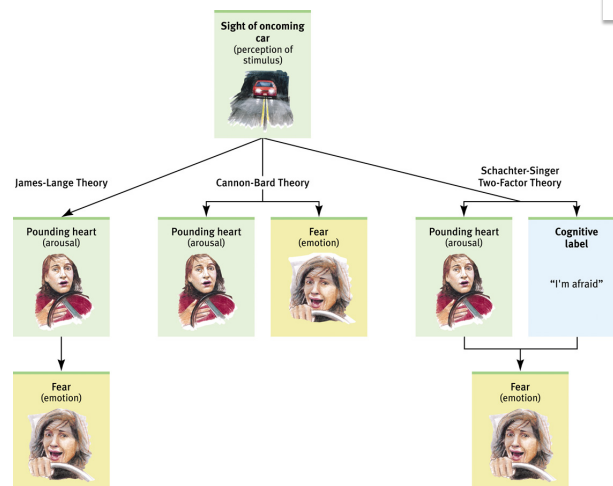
Sight of oncoming car
(perception of stimulus)

James-Lange Theory

Cannon-Bard Theory

Schachter-Singer Two-Factor Theory

Pounding heart
(arousal)

Pounding heart
(arousal)

Fear
(emotion)

Pounding heart
(arousal)

Cognitive label

"I'm afraid"

Fear
(emotion)

Fear
(emotion)